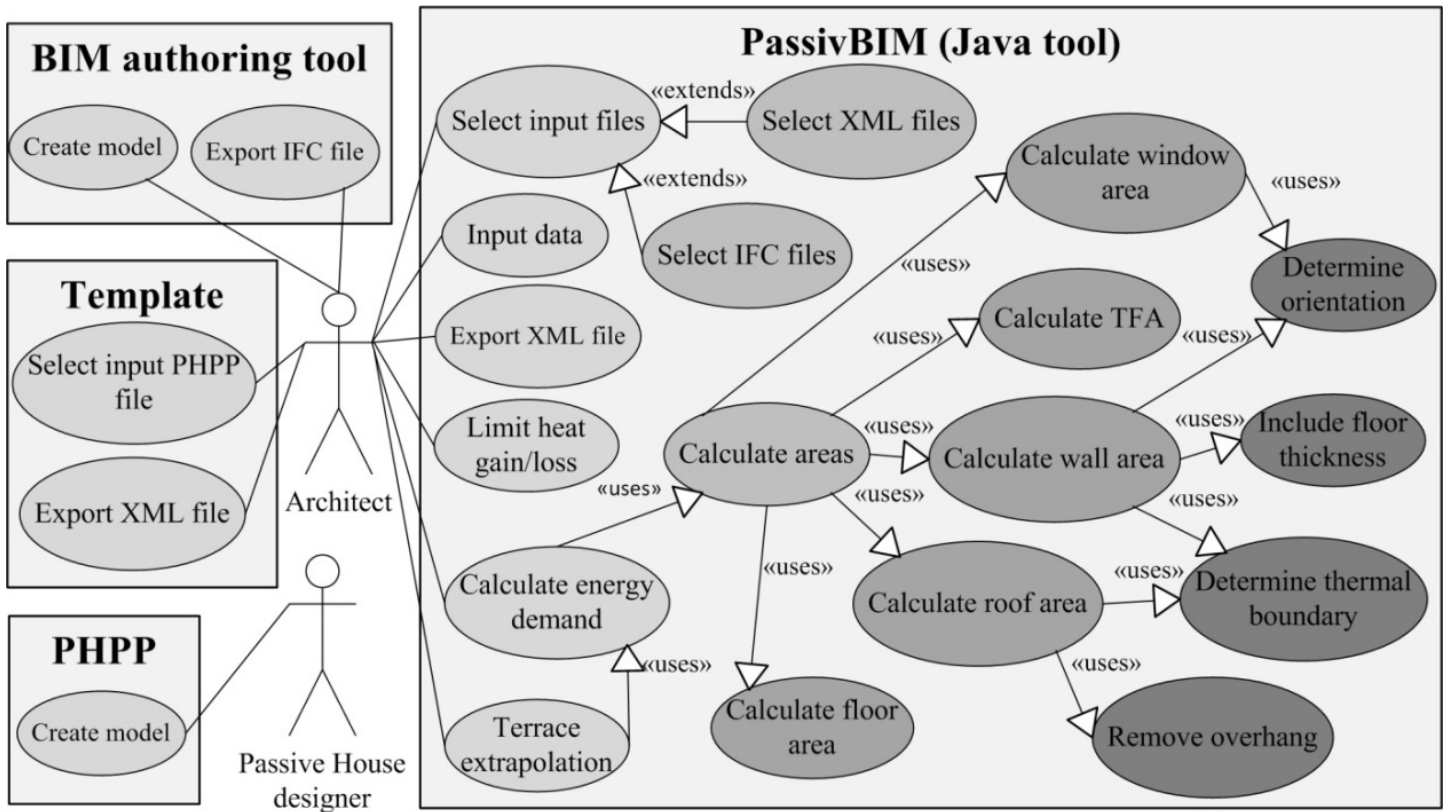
BIM authoring tool

Create model

Export IFC file

Template

Select input PHPP file

Export XML file

PHPP

Create model

Architect

Passive House designer

PassivBIM (Java tool)

Select input files

«extends»

Select XML files

«extends»

Select IFC files

Input data

Export XML file

Limit heat gain/loss

Calculate energy demand

Terrace extrapolation

«uses»

«uses»

Calculate areas

«uses»

Calculate window area

«uses»

Determine orientation

«uses»

Calculate TFA

«uses»

«uses»

Calculate wall area

«uses»

Include floor thickness

«uses»

«uses»

«uses»

Calculate roof area

«uses»

Determine thermal boundary

«uses»

Remove overhang

Calculate floor area